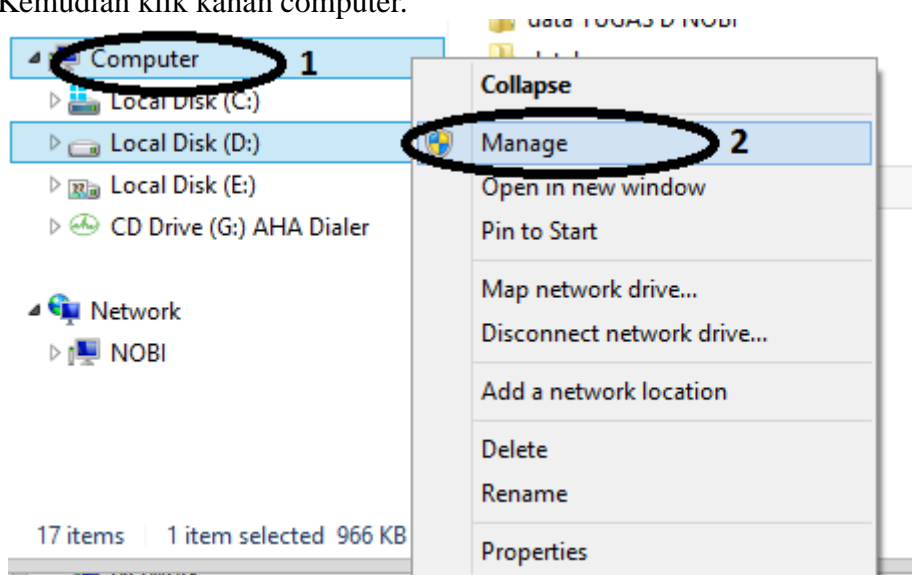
Kemudian klik kanan computer.

data TUGAS D NOBI

Computer 1
Local Disk (C:)
Local Disk (D:)
Local Disk (E:)
CD Drive (G:) AHA Dialer

Network
NOBI

17 items 1 item selected 966 KB

Collapse
Manage 2
Open in new window
Pin to Start
Map network drive...
Disconnect network drive...
Add a network location
Delete
Rename
Properties